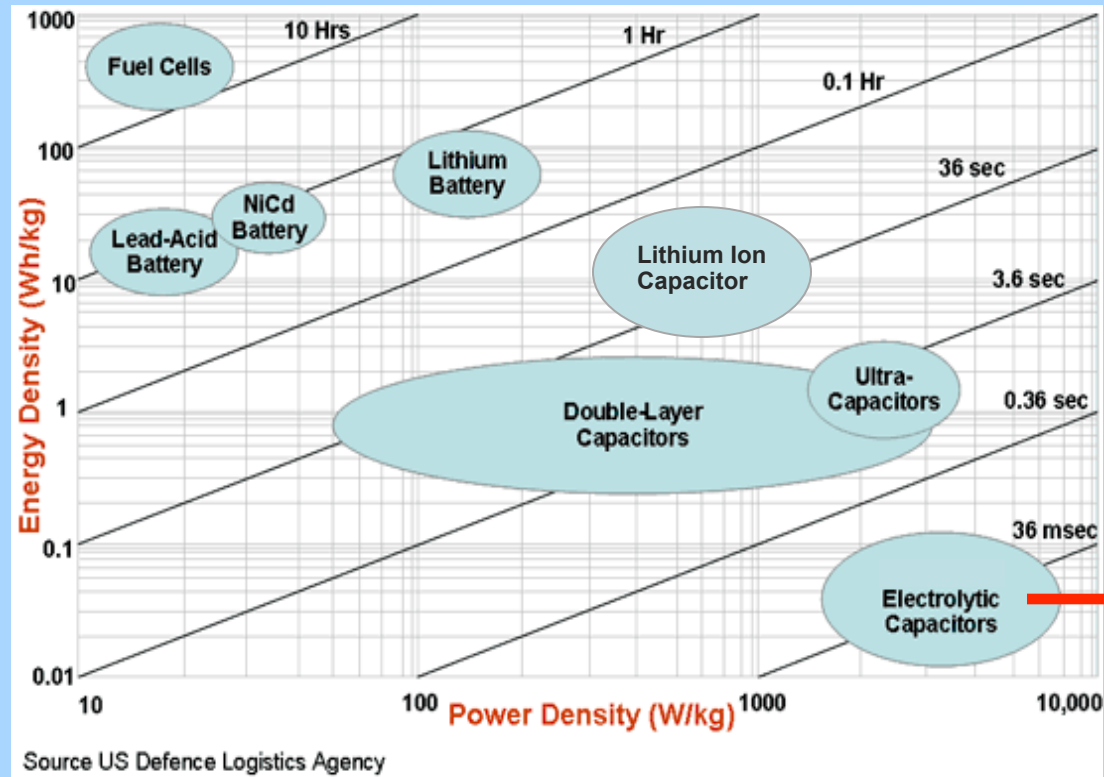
1000
100
10
1
0.1
0.01
Energy Density (Wh/kg)

10 Hrs
1 Hr
0.1 Hr
36 sec
3.6 sec
0.36 sec
36 msec

Fuel Cells
Lithium Battery
NiCd Battery
Lead-Acid Battery
Lithium Ion Capacitor
Ultra-Capacitors
Double-Layer Capacitors
Electrolytic Capacitors

10
100
Power Density (W/kg)
1000
10,000

Source US Defence Logistics Agency